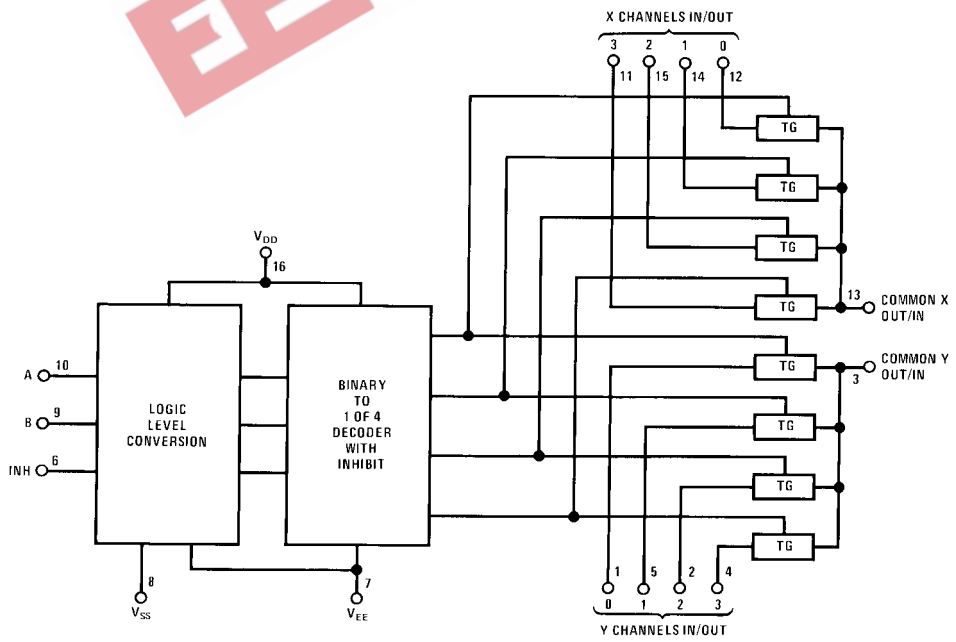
X CHANNELS IN/OUT

3 11 2 15 1 14 0 12

TG

TG

TG

TG

13 COMMON X OUT/IN

$V_{DD}$

16

A 10

B 9

INH 6

LOGIC LEVEL CONVERSION

BINARY TO 1 OF 4 DECODER WITH INHIBIT

TG

COMMON Y OUT/IN

3

TG

TG

TG

8

$V_{SS}$

7

$V_{EE}$

1 5 2 4

0 1 2 3

Y CHANNELS IN/OUT